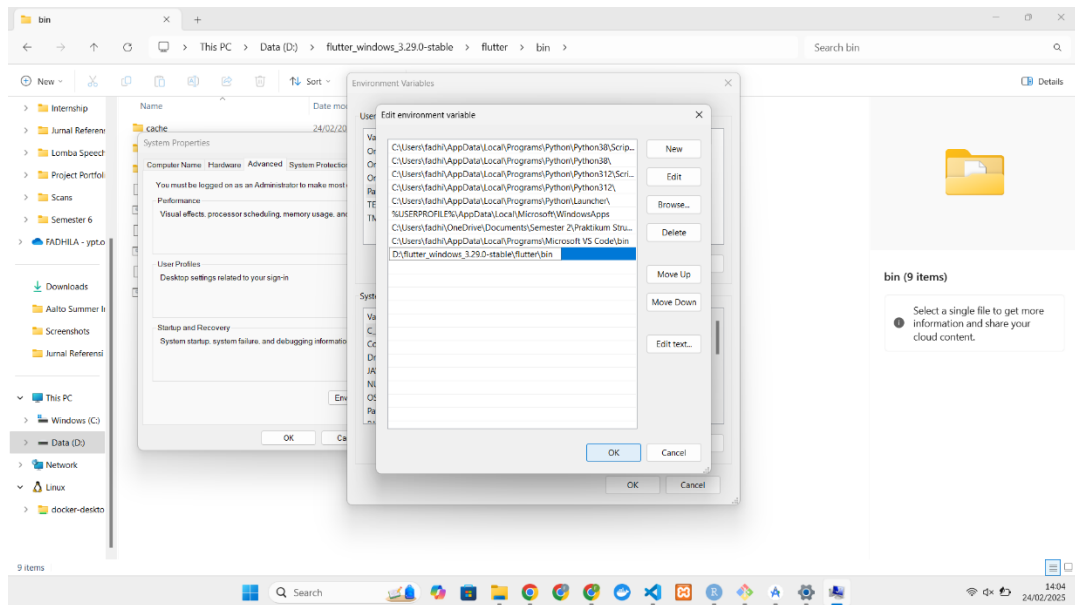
bin
This PC > Data (D:) > flutter_windows_3.29.0-stable > flutter > bin >
Search bin
New
Sort
Details
Internship
Jurnal Referen
Lomba Speech
Project Portfol
Scans
Semester 6
FADHILA - ypt.o
Downloads
Aalto Summer
Screenshots
Jurnal Referensi
This PC
Windows (C:)
Data (D:)
Network
Linux
docker-deskto
9 items
Name
Date mo
cache
24/02/20

System Properties
Computer Name Hardware Advanced System Protection
You must be logged on as an Administrator to make most
Performance
Visual effects, processor scheduling, memory usage, and
User Profiles
Desktop settings related to your sign-in
Startup and Recovery
System startup, system failure, and debugging information
Env
OK
Ca

Environment Variables
User
Va
On
On
On
Pa
TE
TM
Syst
Va
C_
Co
Dr
JA
NU
OS
Pa
OK
Cancel

Edit environment variable
C:\Users\fadhi\AppData\Local\Programs\Python\Python38\Scrip...
C:\Users\fadhi\AppData\Local\Programs\Python\Python38\
C:\Users\fadhi\AppData\Local\Programs\Python\Python312\Scri...
C:\Users\fadhi\AppData\Local\Programs\Python\Python312\
C:\Users\fadhi\AppData\Local\Programs\Python\Launcher\
%USERPROFILE%\AppData\Local\Microsoft\WindowsApps
C:\Users\fadhi\OneDrive\Documents\Semester 2\Praktikum Stru...
C:\Users\fadhi\AppData\Local\Programs\Microsoft VS Code\bin
D:\flutter_windows_3.29.0-stable\flutter\bin
New
Edit
Browse...
Delete
Move Up
Move Down
Edit text...
OK
Cancel

bin (9 items)
Select a single file to get more information and share your cloud content.

Search
14:04
24/02/2025